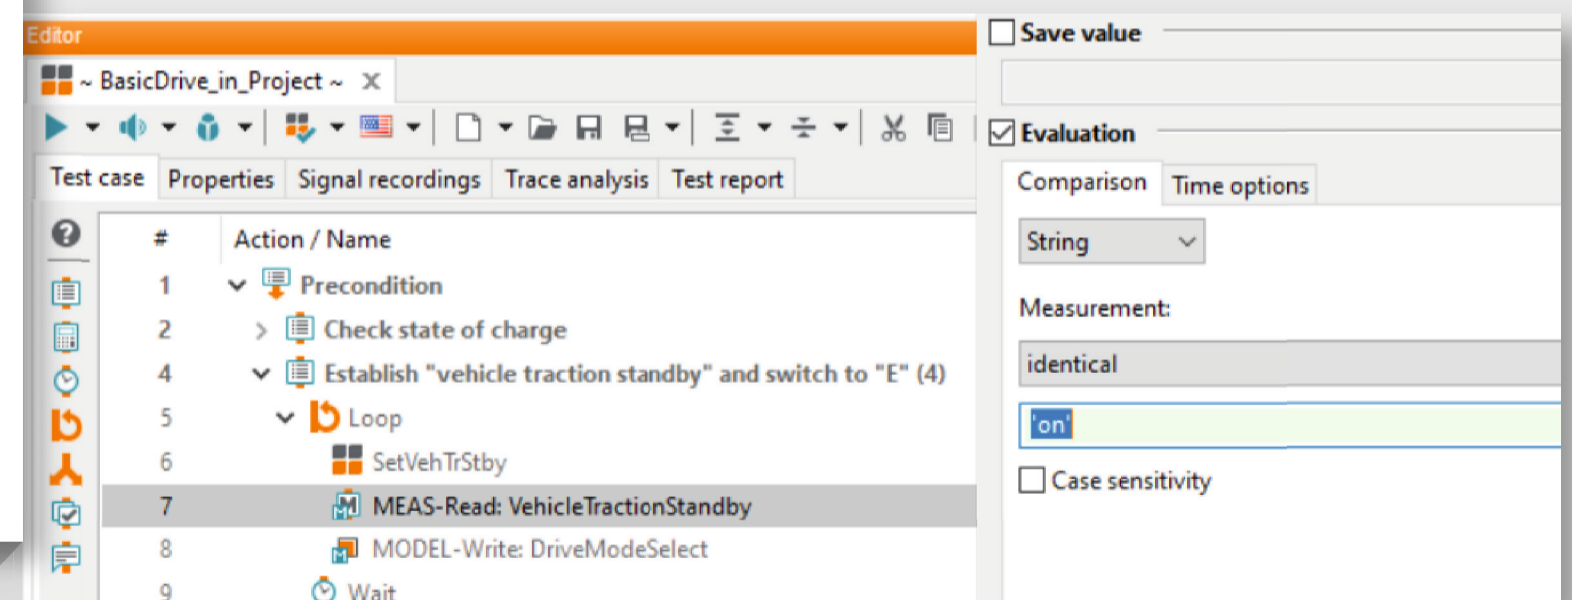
Editor

~ BasicDrive_in_Project ~

Test case | Properties | Signal recordings | Trace analysis | Test report

| # | Action / Name |
|---|---|
| 1 | Precondition |
| 2 | Check state of charge |
| 4 | Establish "vehicle traction standby" and switch to "E" (4) |
| 5 | Loop |
| 6 | SetVehTrStby |
| 7 | MEAS-Read: VehicleTractionStandby |
| 8 | MODEL-Write: DriveModeSelect |
| 9 | Wait |

Save value

Evaluation

Comparison | Time options

String

Measurement:

identical

'on'

Case sensitivity